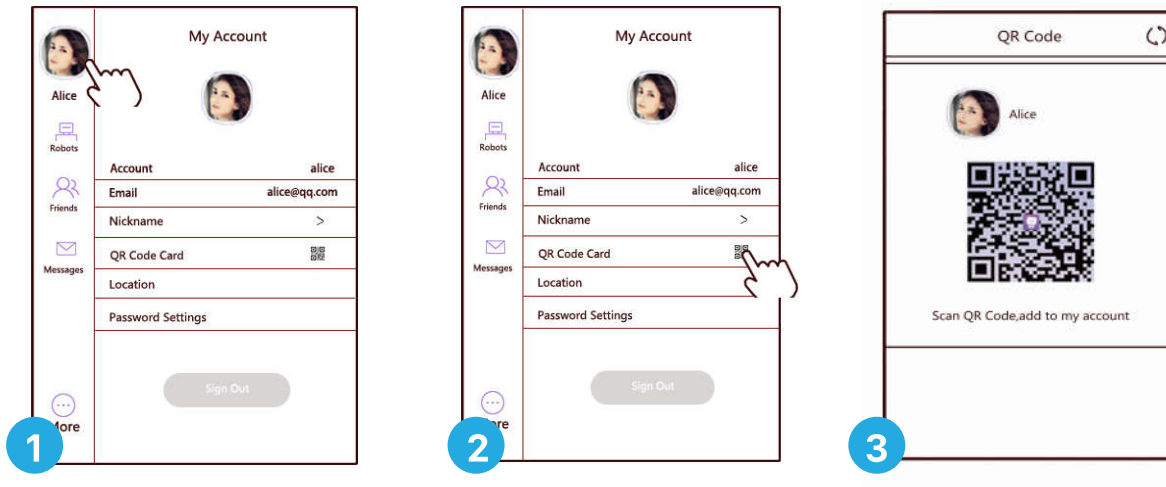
Alice

Robots

Friends

Messages

More

My Account

Account alice

Email alice@qq.com

Nickname >

QR Code Card

Location

Password Settings

Sign Out

1

Alice

Robots

Friends

Messages

ore

My Account

Account alice

Email alice@qq.com

Nickname >

QR Code Card

Location

Password Settings

Sign Out

2

QR Code

Alice

Scan QR Code,add to my account

3